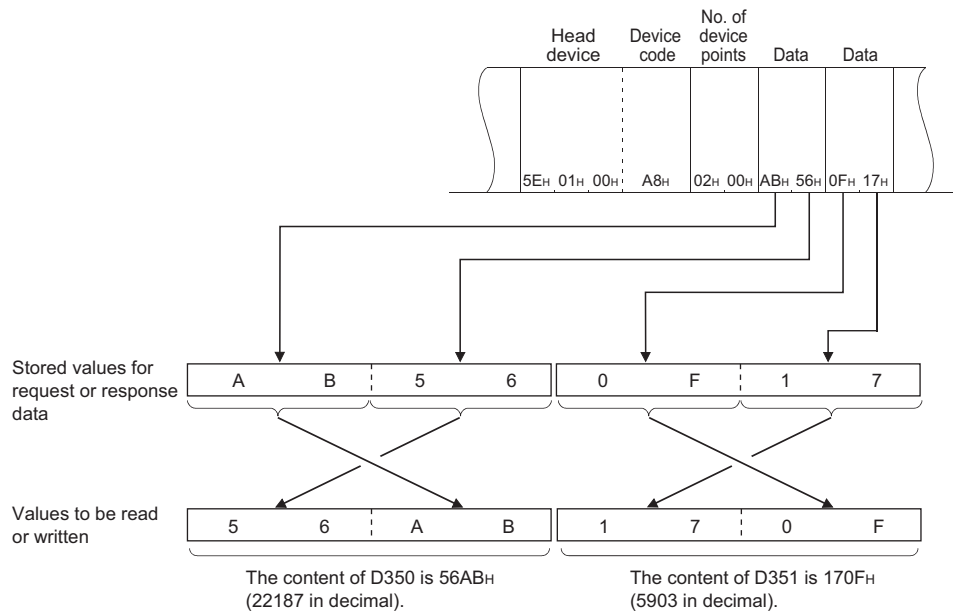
Head device | Device code | No. of device points | Data | Data

5EH 01H 00H | A8H | 02H 00H | ABH 56H | 0FH 17H

Stored values for request or response data

| A | B | 5 | 6 |
|---|---|---|---|

| 0 | F | 1 | 7 |
|---|---|---|---|

Values to be read or written

| 5 | 6 | A | B |
|---|---|---|---|

| 1 | 7 | 0 | F |
|---|---|---|---|

The content of D350 is 56ABH (22187 in decimal).

The content of D351 is 170FH (5903 in decimal).